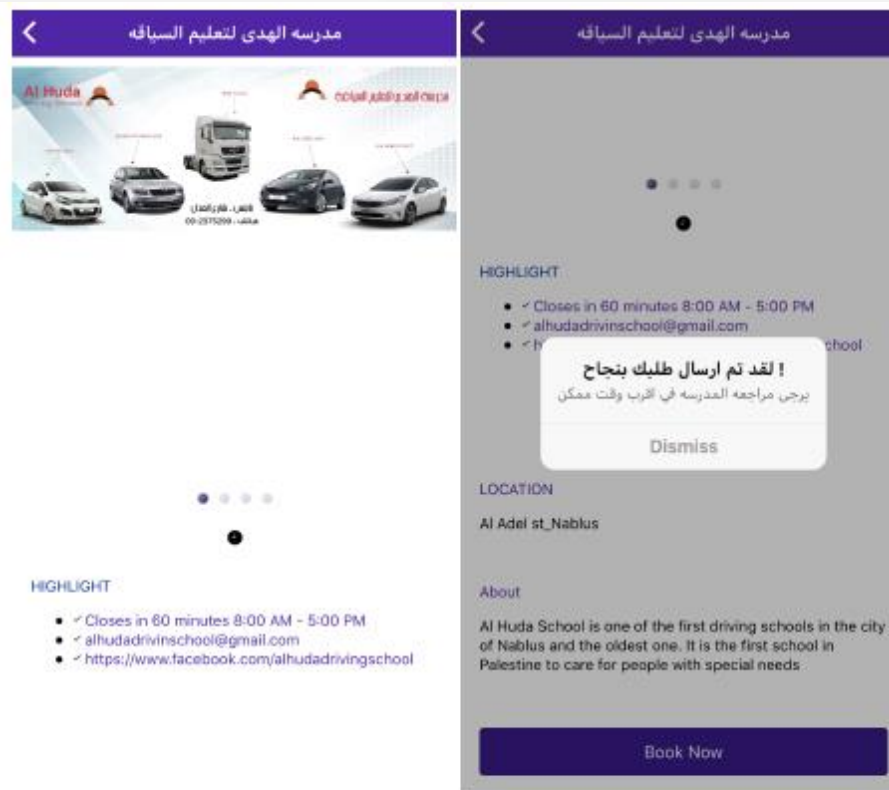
مدرسه الهدى لتعليم السياقه

Al Huda

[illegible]

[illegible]

HIGHLIGHT

- ✓ Closes in 60 minutes 8:00 AM - 5:00 PM
- ✓ alhudadrivinschool@gmail.com
- ✓ https://www.facebook.com/alhudadrivingschool

مدرسه الهدى لتعليم السياقه

HIGHLIGHT

- ✓ Closes in 60 minutes 8:00 AM - 5:00 PM
- ✓ alhudadrivinschool@gmail.com
- ✓ h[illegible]chool

! لقد تم ارسال طلبك بنجاح
يرجى مراجعه المدرسه في اقرب وقت ممكن

Dismiss

LOCATION

Al Adel st_Nablus

About

Al Huda School is one of the first driving schools in the city of Nablus and the oldest one. It is the first school in Palestine to care for people with special needs

Book Now